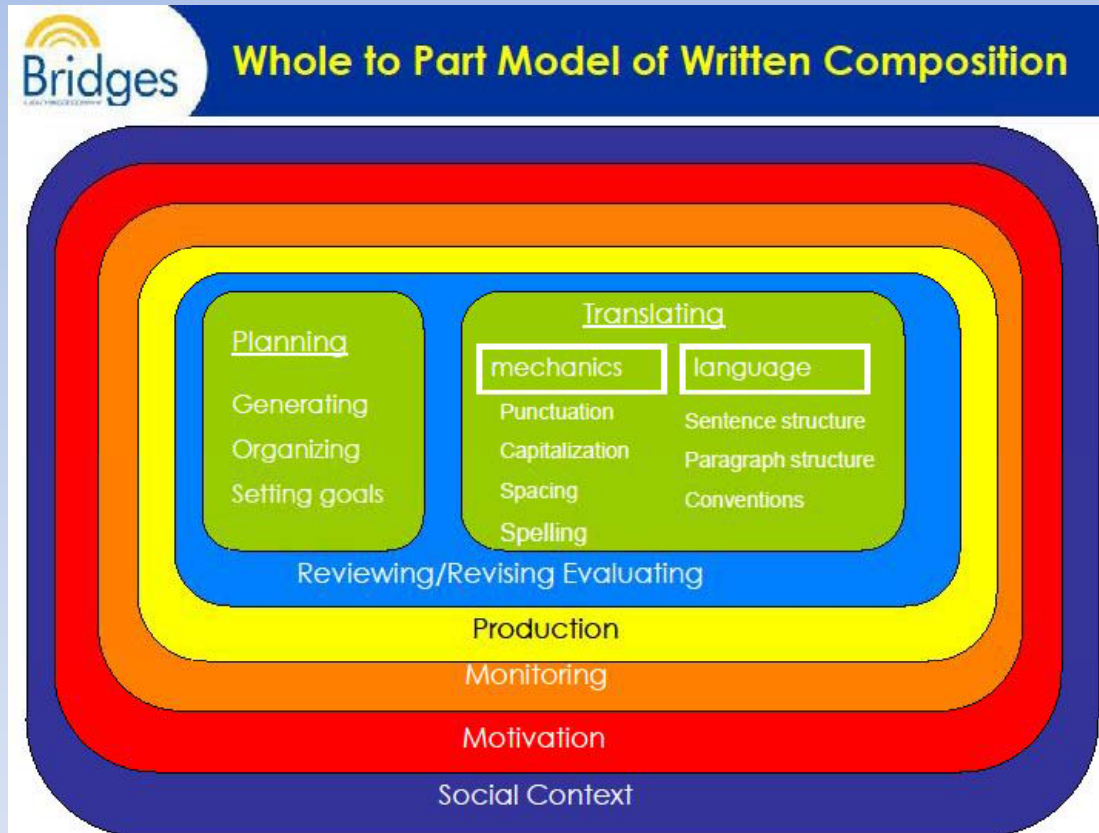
Bridges
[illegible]

Whole to Part Model of Written Composition

Planning

Generating
Organizing
Setting goals

Translating

mechanics
Punctuation
Capitalization
Spacing
Spelling

language
Sentence structure
Paragraph structure
Conventions

Reviewing/Revising Evaluating

Production

Monitoring

Motivation

Social Context